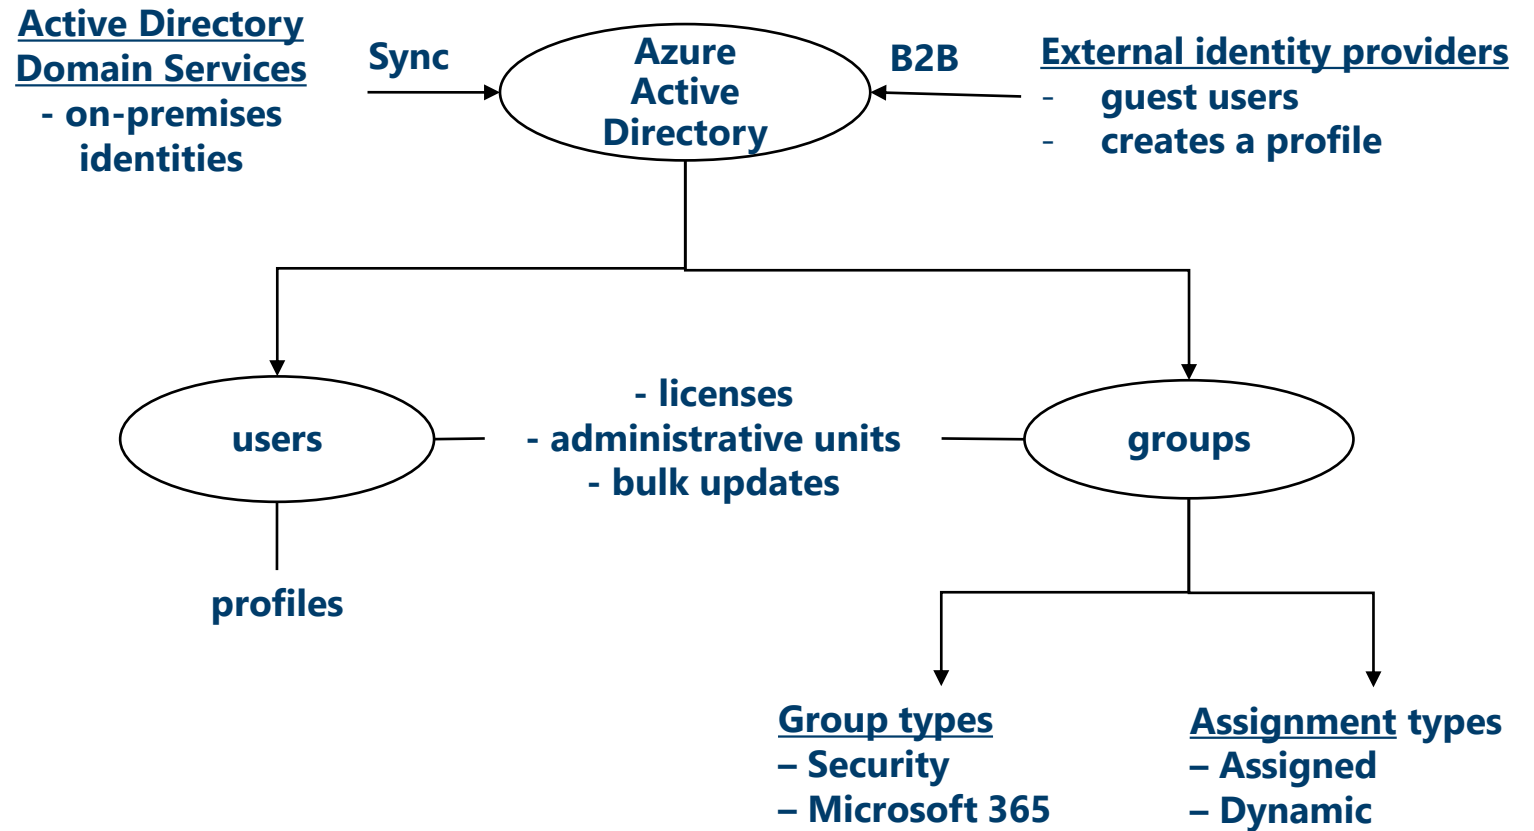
Active Directory Domain Services
- on-premises identities

Sync

Azure Active Directory

B2B

External identity providers
- guest users
- creates a profile

users

- licenses
- administrative units
- bulk updates

groups

profiles

Group types
– Security
– Microsoft 365

Assignment types
– Assigned
– Dynamic